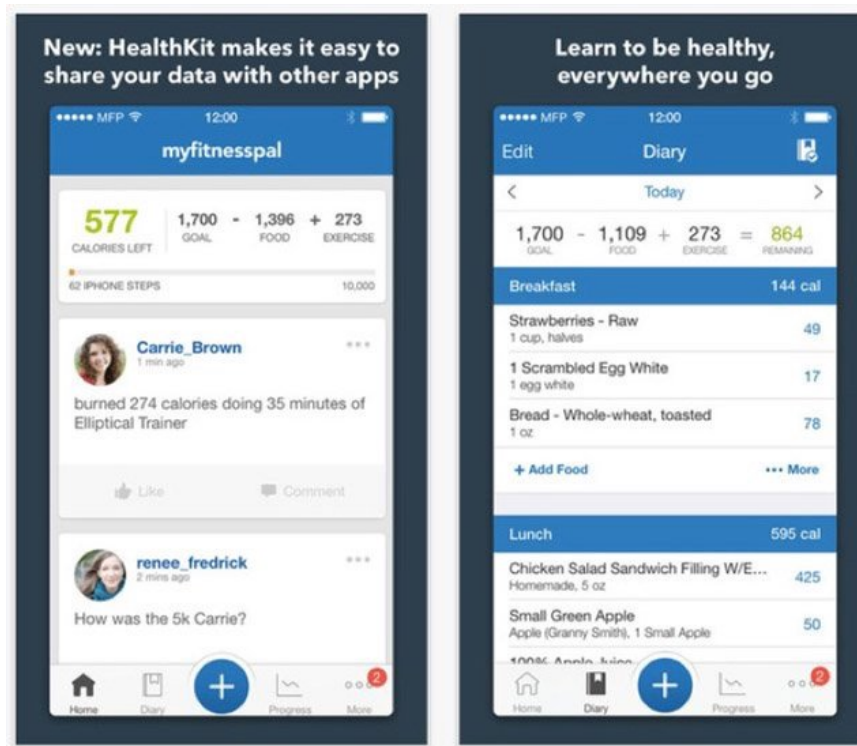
New: HealthKit makes it easy to share your data with other apps

••••• MFP 12:00

myfitnesspal

577
CALORIES LEFT

1,700 - 1,396 + 273
GOAL FOOD EXERCISE

62 IPHONE STEPS 10,000

Carrie_Brown
1 min ago

burned 274 calories doing 35 minutes of Elliptical Trainer

Like Comment

renee_fredrick
2 mins ago

How was the 5k Carrie?

Home Diary + Progress 2 More

Learn to be healthy, everywhere you go

••••• MFP 12:00

Edit Diary

< Today >

1,700 - 1,109 + 273 = 864
GOAL FOOD EXERCISE REMAINING

Breakfast 144 cal

Strawberries - Raw
1 cup, halves 49

1 Scrambled Egg White
1 egg white 17

Bread - Whole-wheat, toasted
1 oz 78

+ Add Food ••• More

Lunch 595 cal

Chicken Salad Sandwich Filling W/E...
Homemade, 5 oz 425

Small Green Apple
Apple (Granny Smith), 1 Small Apple 50

100% Apple Juice

Home Diary + Progress 2 More